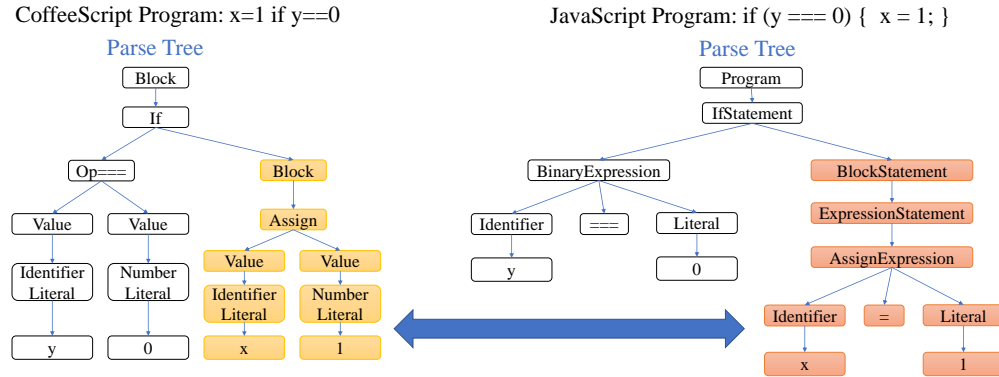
CoffeeScript Program: x=1 if y==0

Parse Tree

Block

If

Op===

Block

Value

Value

Assign

Identifier Literal

Number Literal

Value

Value

Identifier Literal

Number Literal

y

0

x

1

JavaScript Program: if (y === 0) { x = 1; }

Parse Tree

Program

IfStatement

BinaryExpression

BlockStatement

ExpressionStatement

Identifier

===

Literal

AssignExpression

y

0

Identifier

=

Literal

x

1